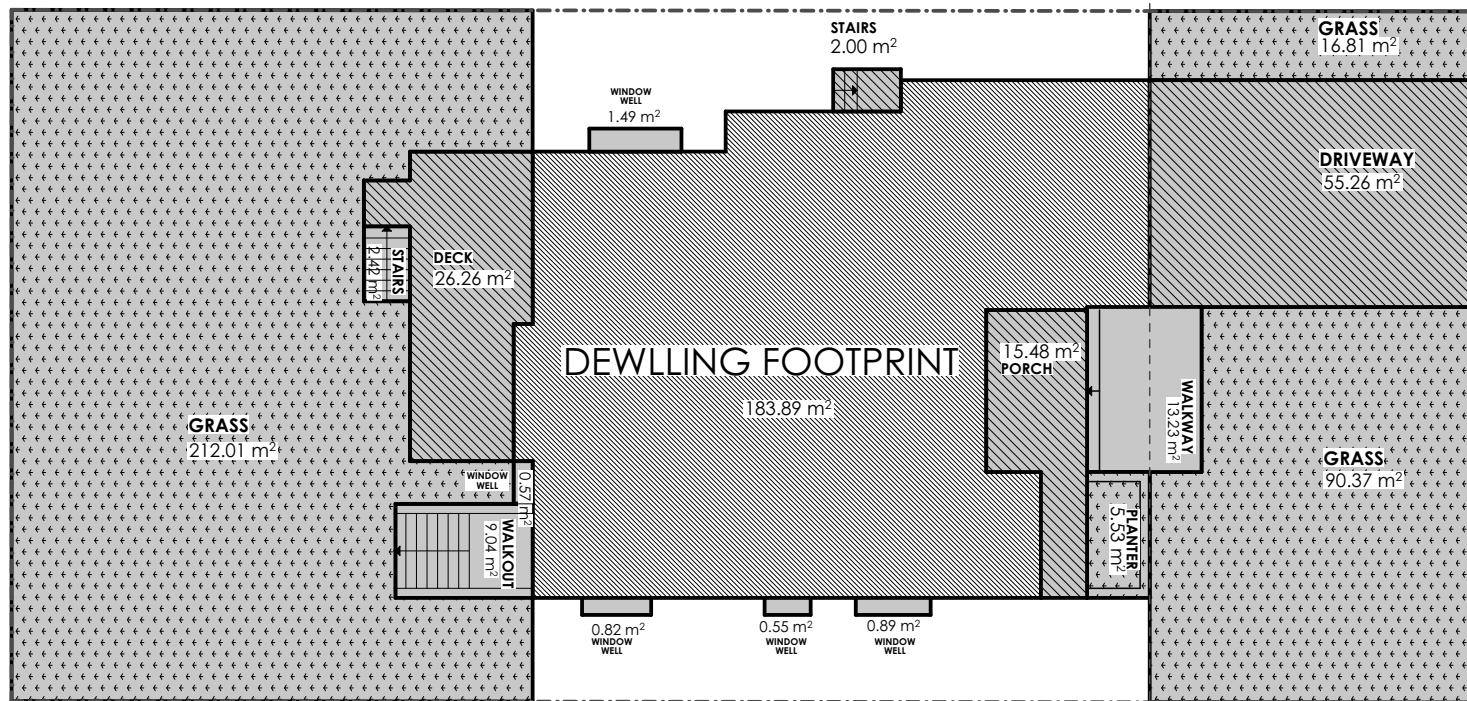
STAIRS
2.00 m$^2$

GRASS
16.81 m$^2$

WINDOW WELL
1.49 m$^2$

DRIVEWAY
55.26 m$^2$

STAIRS
2.42 m$^2$

DECK
26.26 m$^2$

DEWLLING FOOTPRINT
183.89 m$^2$

15.48 m$^2$
PORCH

WALKWAY
13.23 m$^2$

GRASS
212.01 m$^2$

GRASS
90.37 m$^2$

WINDOW WELL
0.57 m$^2$

WALKOUT
9.04 m$^2$

PLANTER
5.53 m$^2$

0.82 m$^2$
WINDOW WELL

0.55 m$^2$
WINDOW WELL

0.89 m$^2$
WINDOW WELL